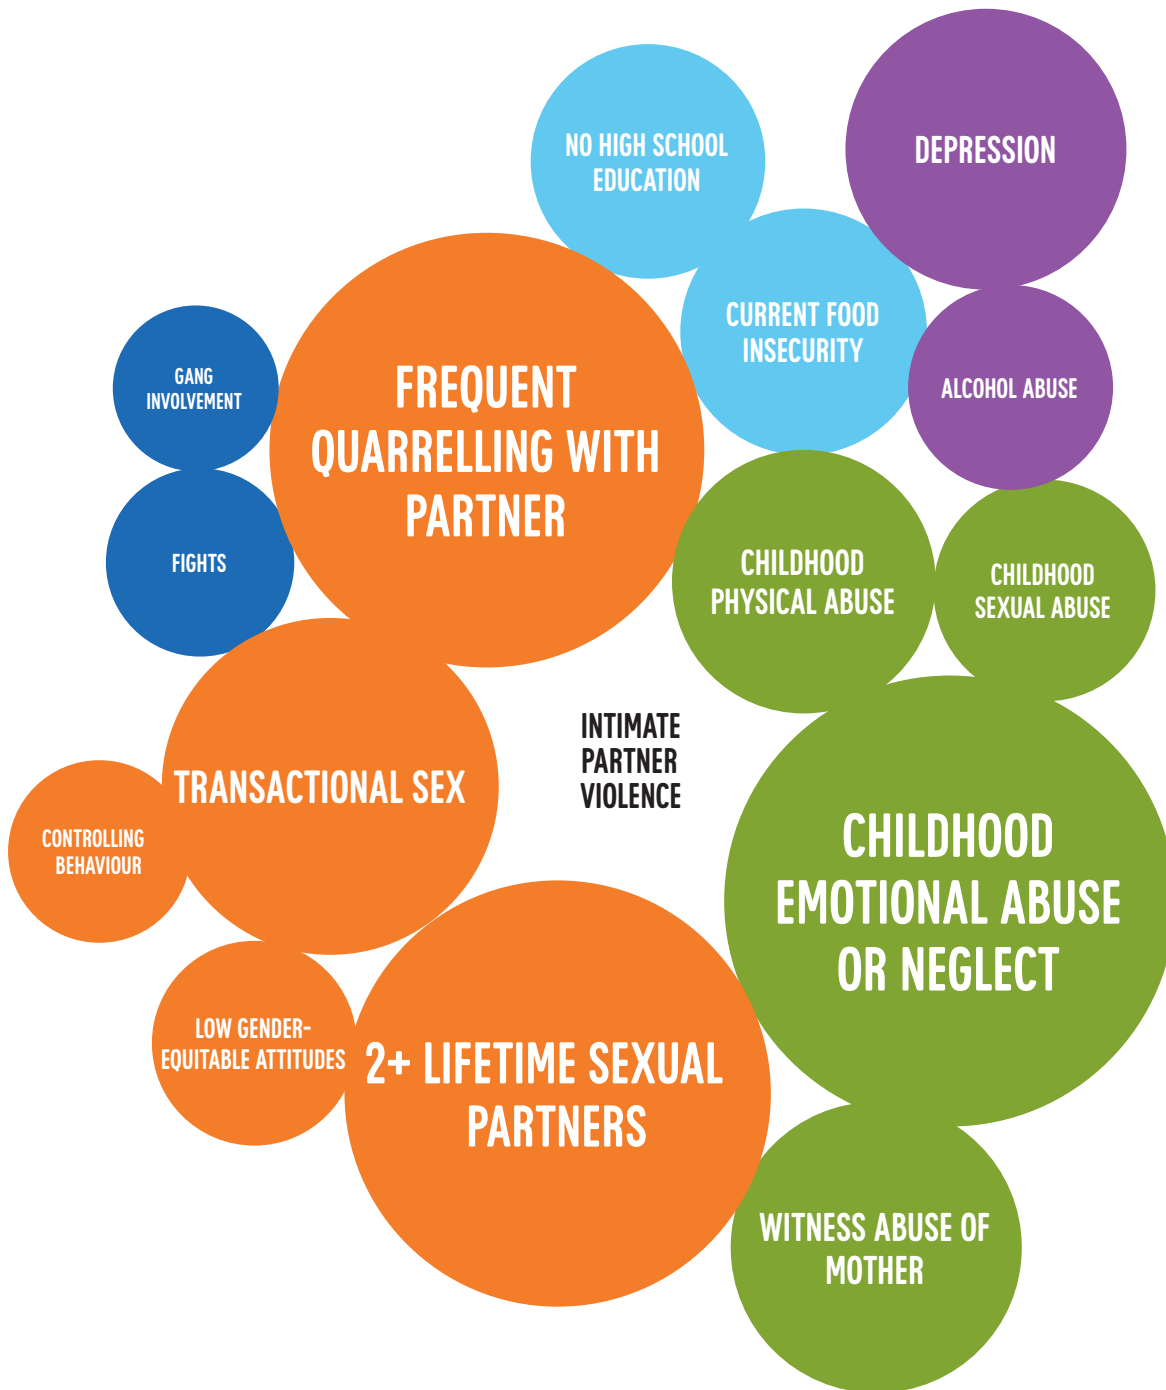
NO HIGH SCHOOL EDUCATION

DEPRESSION

CURRENT FOOD INSECURITY

ALCOHOL ABUSE

GANG INVOLVEMENT

FREQUENT QUARRELLING WITH PARTNER

FIGHTS

CHILDHOOD PHYSICAL ABUSE

CHILDHOOD SEXUAL ABUSE

INTIMATE PARTNER VIOLENCE

TRANSACTIONAL SEX

CONTROLLING BEHAVIOUR

CHILDHOOD EMOTIONAL ABUSE OR NEGLECT

LOW GENDER-EQUITABLE ATTITUDES

2+ LIFETIME SEXUAL PARTNERS

WITNESS ABUSE OF MOTHER